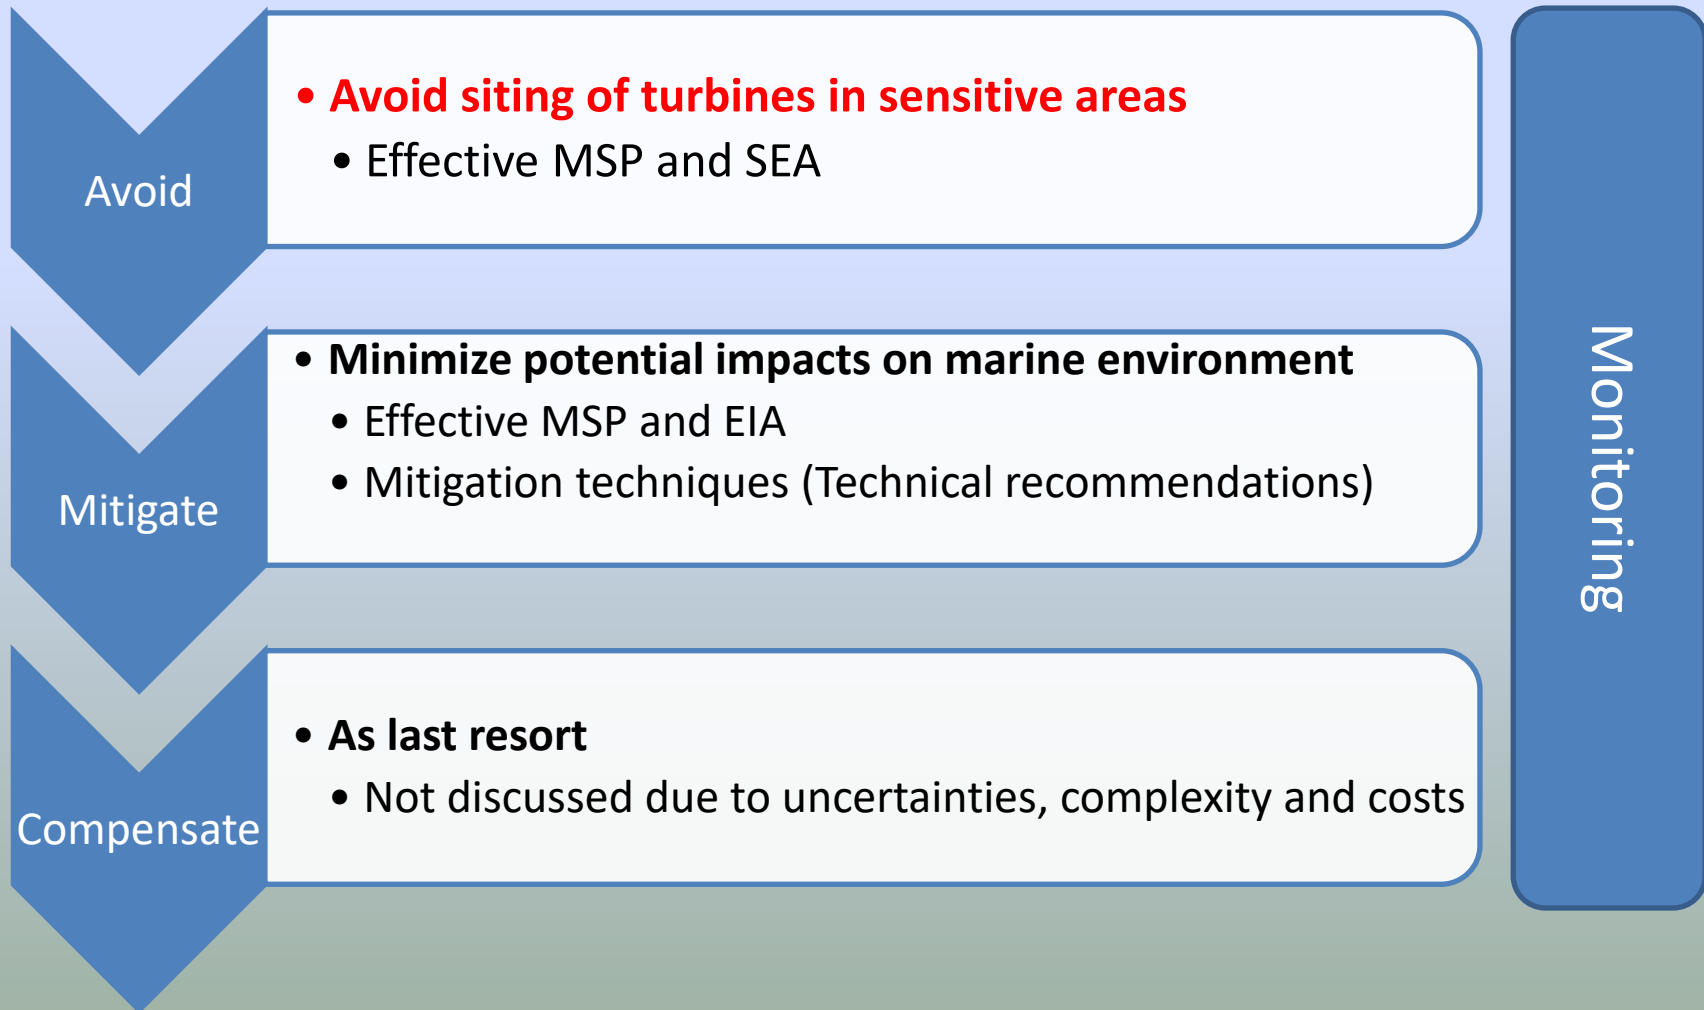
Avoid

• Avoid siting of turbines in sensitive areas
• Effective MSP and SEA

Mitigate

• Minimize potential impacts on marine environment
• Effective MSP and EIA
• Mitigation techniques (Technical recommendations)

Compensate

• As last resort
• Not discussed due to uncertainties, complexity and costs

Monitoring